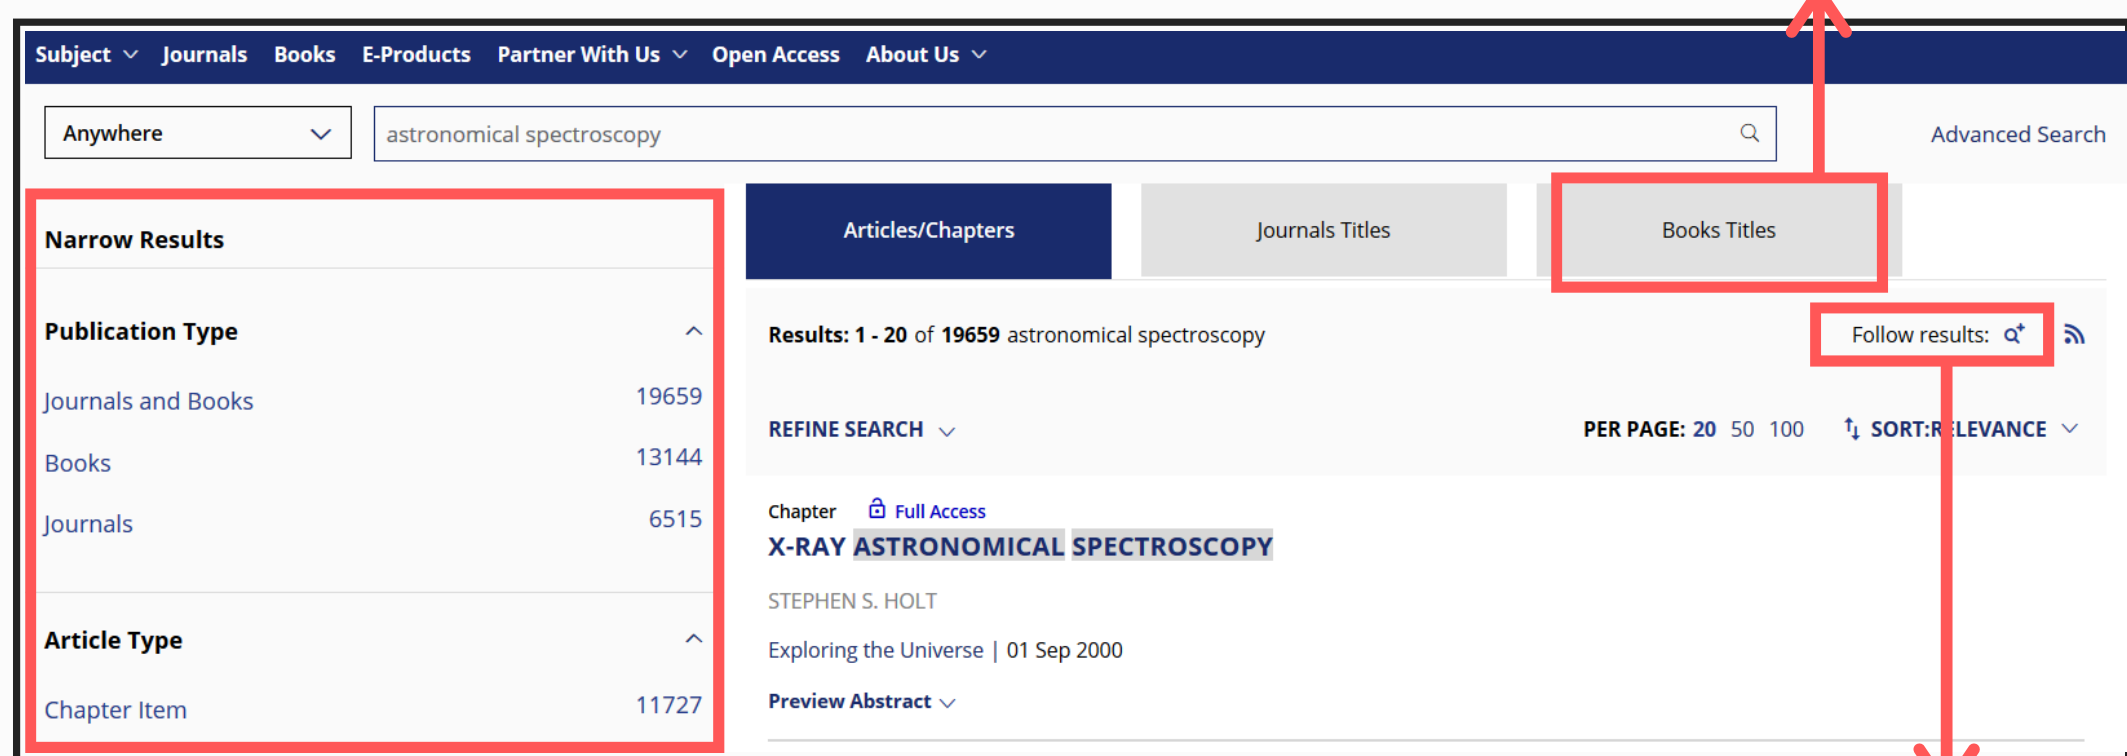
Subject Journals Books E-Products Partner With Us Open Access About Us

Anywhere

astronomical spectroscopy

Advanced Search

Narrow Results

Publication Type

| Journals and Books | 19659 |
|---|---|
| Books | 13144 |
| Journals | 6515 |

Article Type

| Chapter Item | 11727 |
|---|---|

Articles/Chapters Journals Titles Books Titles

Results: 1 - 20 of 19659 astronomical spectroscopy

Follow results:

REFINE SEARCH

PER PAGE: 20 50 100

SORT:R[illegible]LEVANCE

Chapter Full Access

X-RAY ASTRONOMICAL SPECTROSCOPY

STEPHEN S. HOLT

Exploring the Universe | 01 Sep 2000

Preview Abstract